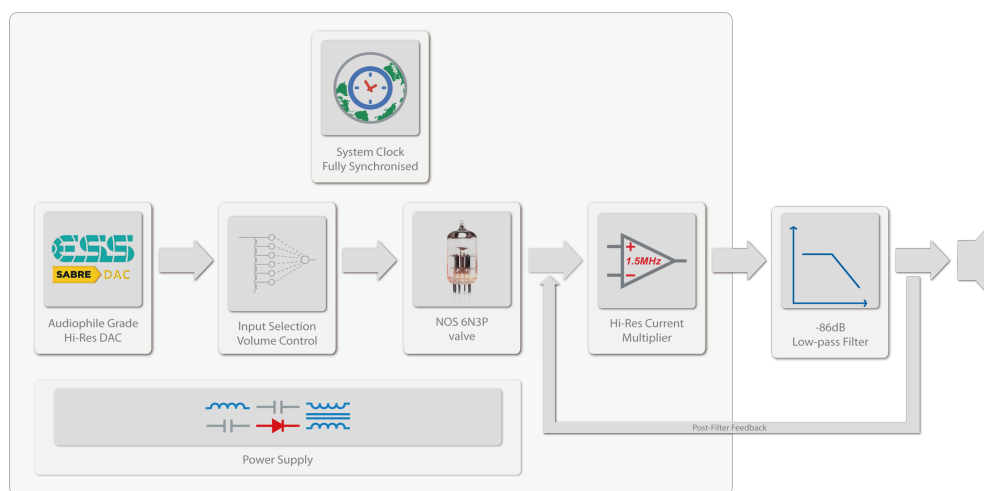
System Clock
Fully Synchronised

ESS
SABRE DAC

Audiophile Grade
Hi-Res DAC

Input Selection
Volume Control

NOS 6N3P
valve

+
1.5MHz
−

Hi-Res Current
Multiplier

-86dB
Low-pass Filter

Post-Filter Feedback

Power Supply